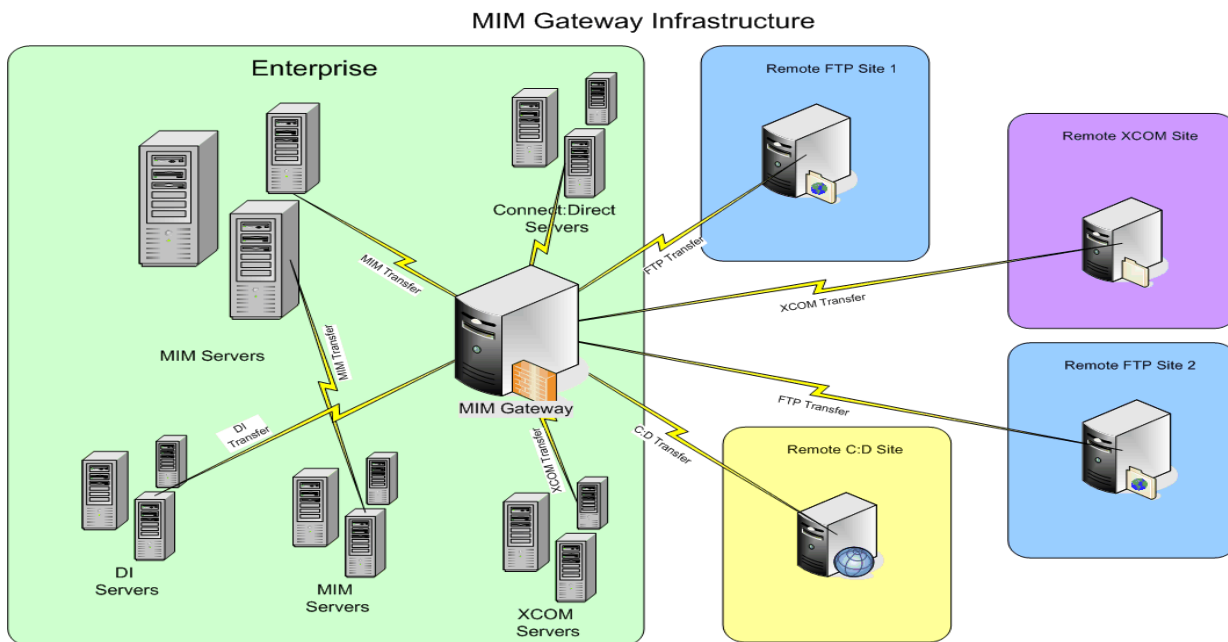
MIM Gateway Infrastructure

Enterprise

Connect:Direct Servers

MIM Transfer

MIM Transfer

MIM Servers

DI Transfer

MIM Gateway

XCOM Transfer

DI Servers

MIM Servers

XCOM Servers

Remote FTP Site 1

FTP Transfer

Remote XCOM Site

XCOM Transfer

Remote FTP Site 2

FTP Transfer

C:D Transfer

Remote C:D Site